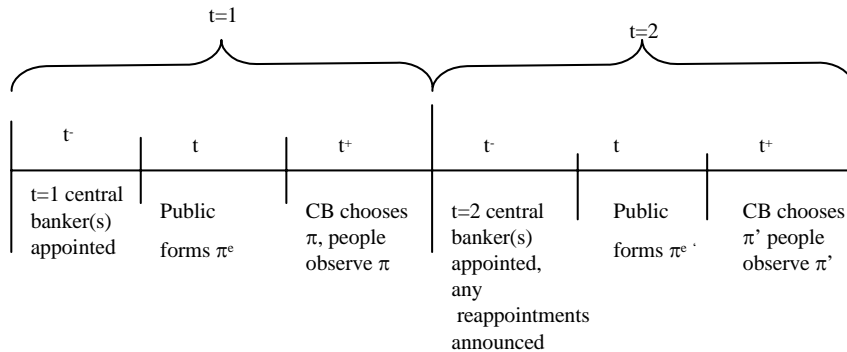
t=1

t=2

$t^-$

t

$t^+$

$t^-$

t

$t^+$

t=1 central banker(s) appointed

Public forms $\pi^e$

CB chooses $\pi$, people observe $\pi$

t=2 central banker(s) appointed, any reappointments announced

Public forms $\pi^{e'}$

CB chooses $\pi'$ people observe $\pi'$